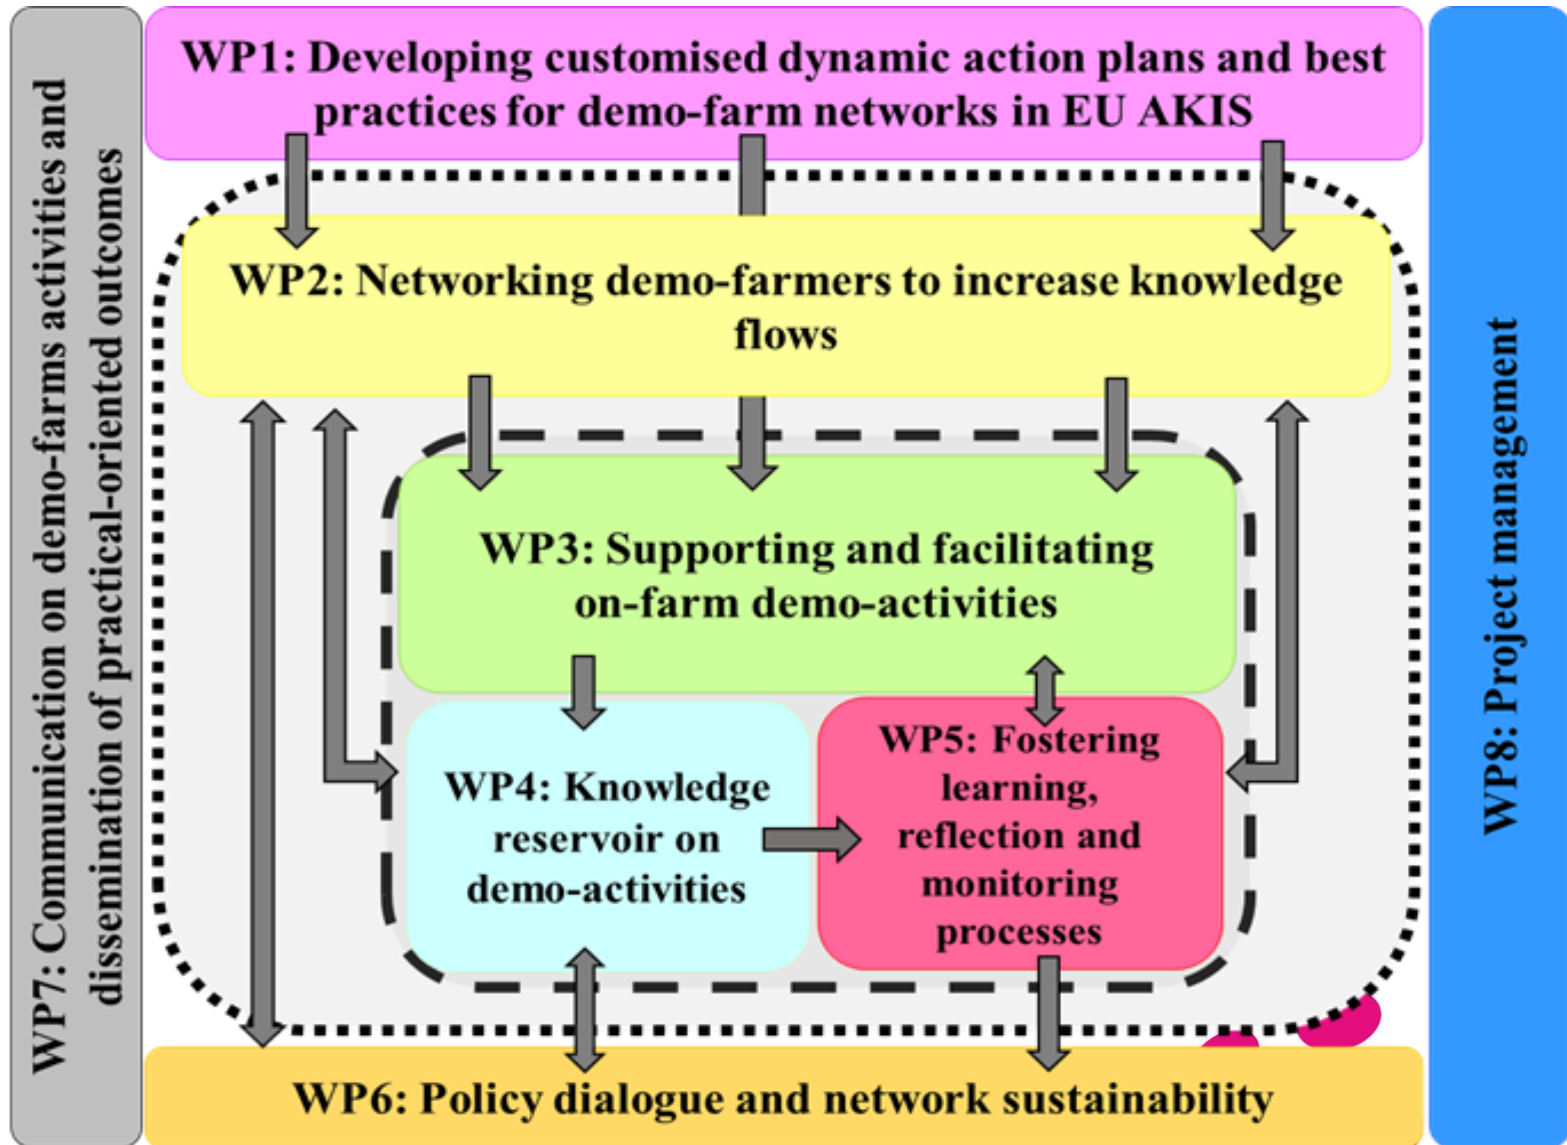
WP1: Developing customised dynamic action plans and best practices for demo-farm networks in EU AKIS

WP2: Networking demo-farmers to increase knowledge flows

WP3: Supporting and facilitating on-farm demo-activities

WP4: Knowledge reservoir on demo-activities

WP5: Fostering learning, reflection and monitoring processes

WP6: Policy dialogue and network sustainability

WP7: Communication on demo-farms activities and dissemination of practical-oriented outcomes

WP8: Project management